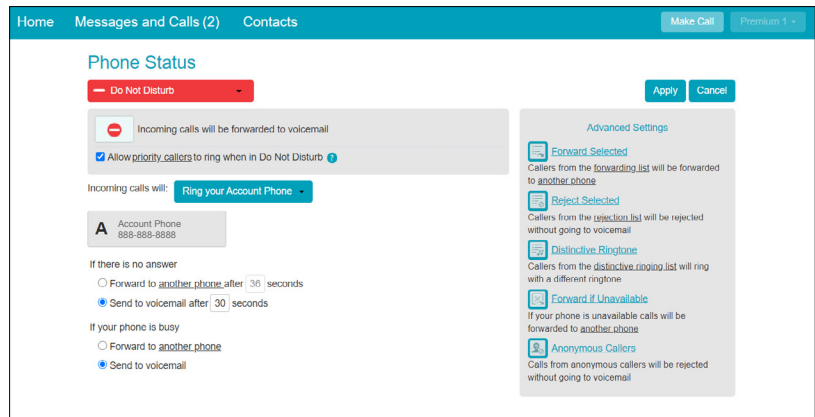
Home Messages and Calls (2) Contacts Make Call Premium 1

Phone Status

Do Not Disturb

Apply Cancel

Incoming calls will be forwarded to voicemail

Allow priority callers to ring when in Do Not Disturb ?

Incoming calls will: Ring your Account Phone

A Account Phone 888-888-8888

If there is no answer

Forward to another phone after 36 seconds

Send to voicemail after 30 seconds

If your phone is busy

Forward to another phone

Send to voicemail

Advanced Settings

Forward Selected
Callers from the forwarding list will be forwarded to another phone

Reject Selected
Callers from the rejection list will be rejected without going to voicemail

Distinctive Ringtone
Callers from the distinctive ringing list will ring with a different ringtone

Forward if Unavailable
If your phone is unavailable calls will be forwarded to another phone

Anonymous Callers
Calls from anonymous callers will be rejected without going to voicemail